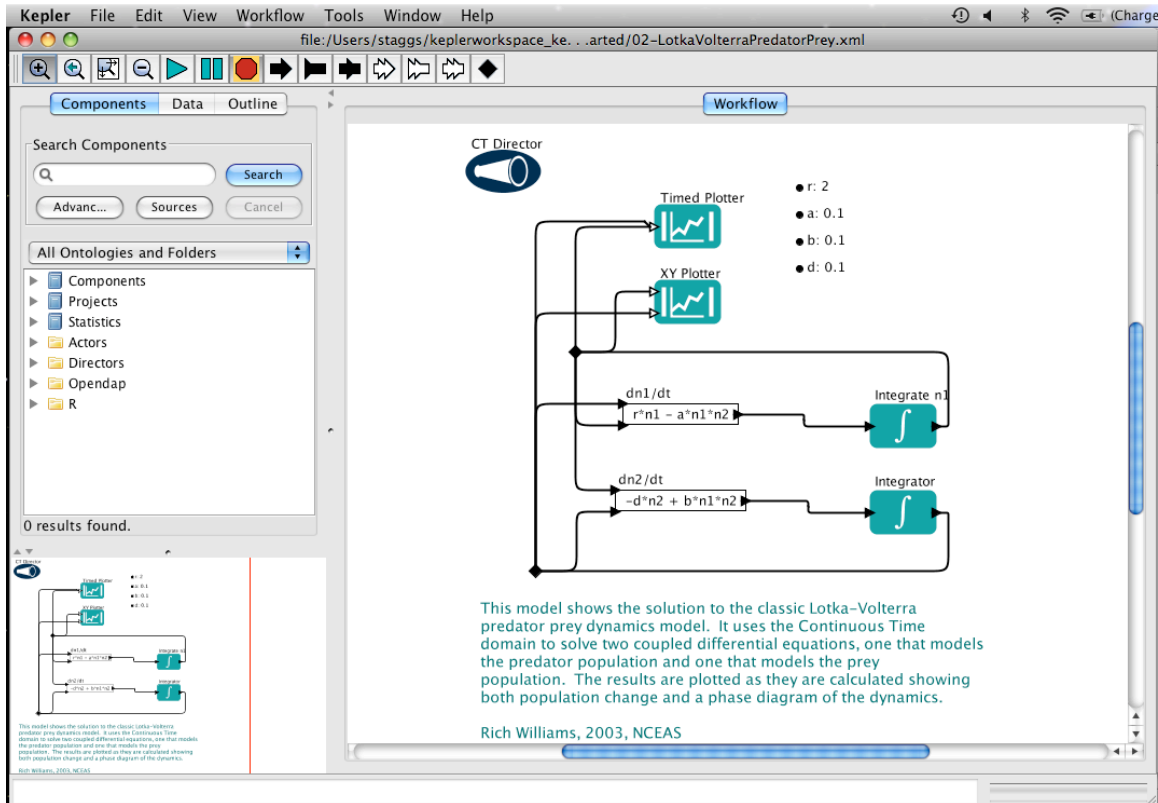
Kepler File Edit View Workflow Tools Window Help

(Charge

file:/Users/staggs/keplerworkspace_ke. . .arted/02-LotkaVolterraPredatorPrey.xml

Components Data Outline

Search Components

Search

Advanc... Sources Cancel

All Ontologies and Folders

Components
Projects
Statistics
Actors
Directors
Opendap
R

0 results found.

Workflow

CT Director

Timed Plotter

XY Plotter

r: 2
a: 0.1
b: 0.1
d: 0.1

dn1/dt
r*n1 - a*n1*n2

Integrate n1

dn2/dt
-d*n2 + b*n1*n2

Integrator

This model shows the solution to the classic Lotka-Volterra predator prey dynamics model. It uses the Continuous Time domain to solve two coupled differential equations, one that models the predator population and one that models the prey population. The results are plotted as they are calculated showing both population change and a phase diagram of the dynamics.

Rich Williams, 2003, NCEAS